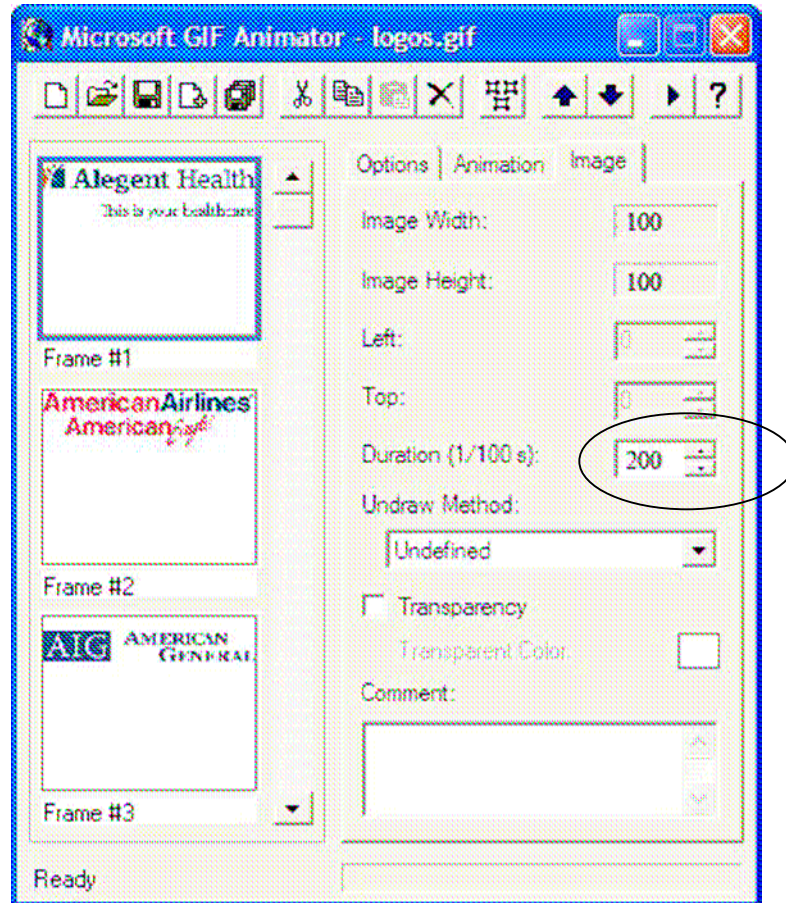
Microsoft GIF Animator - logos.gif

Alegent Health
This is your healthcare

Frame #1

AmericanAirlines
American

Frame #2

AIG AMERICAN GENERAL

Frame #3

Options | Animation | Image

Image Width: 100

Image Height: 100

Left: 0

Top: 0

Duration (1/100 s): 200

Undraw Method:

Undefined

Transparency

Transparent Color:

Comment:

Ready